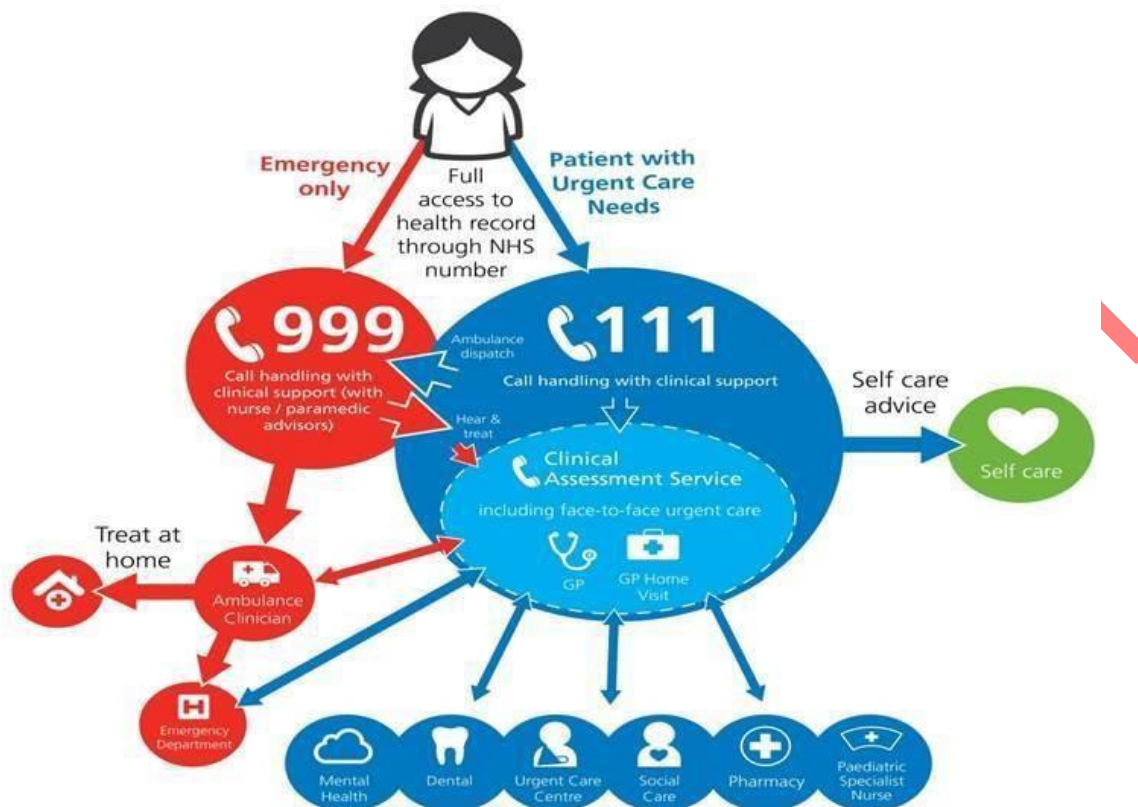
Emergency only

Full access to health record through NHS number

Patient with Urgent Care Needs

999

Call handling with clinical support (with nurse / paramedic advisors)

Ambulance dispatch

Hear & treat

111

Call handling with clinical support

Self care advice

Self care

Clinical Assessment Service

including face-to-face urgent care

GP

GP Home Visit

Treat at home

Ambulance Clinician

Emergency Department

Mental Health

Dental

Urgent Care Centre

Social Care

Pharmacy

Paediatric Specialist Nurse